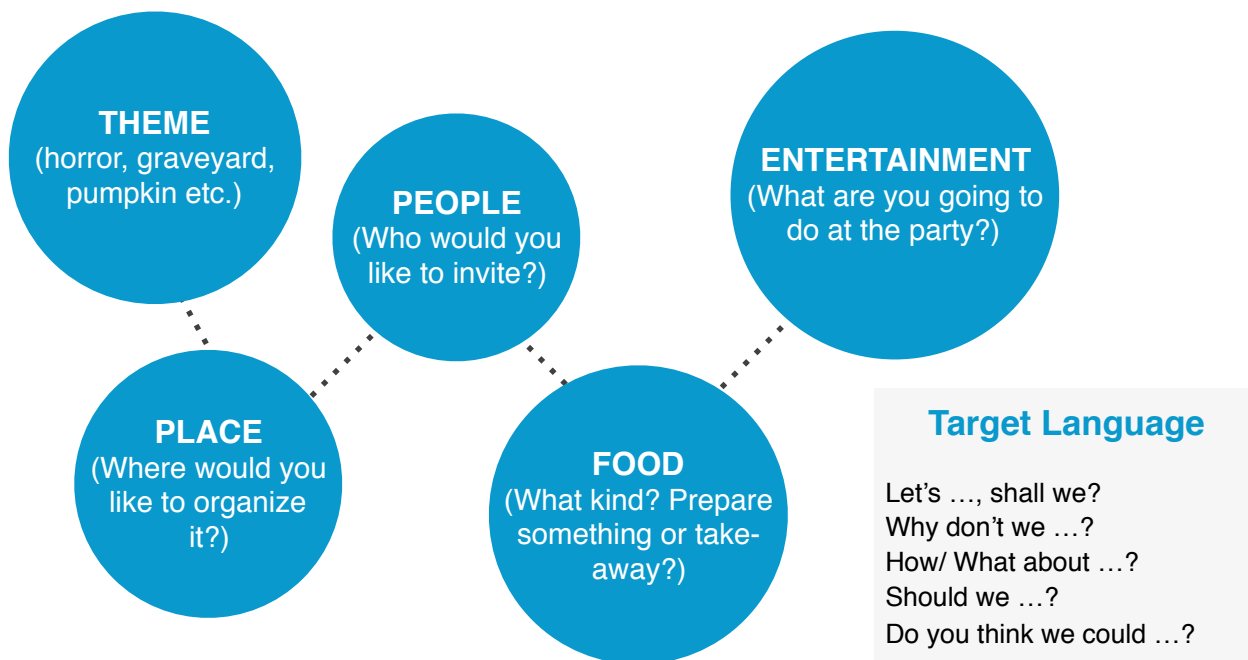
THEME
(horror, graveyard, pumpkin etc.)

PEOPLE
(Who would you like to invite?)

ENTERTAINMENT
(What are you going to do at the party?)

PLACE
(Where would you like to organize it?)

FOOD
(What kind? Prepare something or take-away?)

Target Language

Let's …, shall we?
Why don't we …?
How/ What about …?
Should we …?
Do you think we could …?